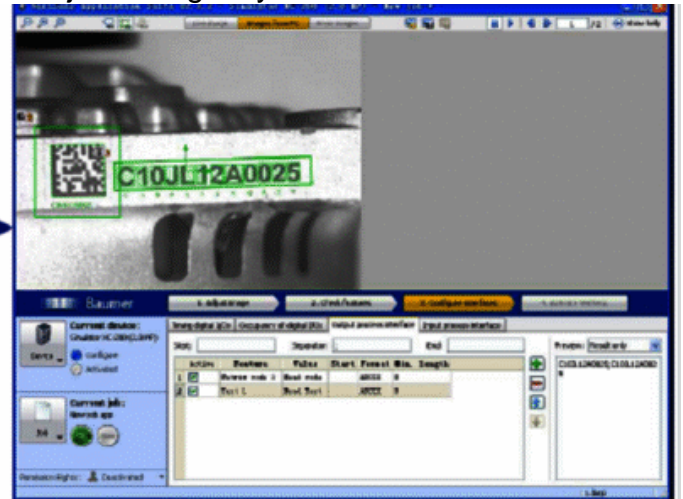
C10JL12A0025

Baumer

1. adjust image
2. check features
3. configure interfaces
4. activate/debug

Current device:

Configure
Activated

Current job:

Timing digital I/Os
Occupancy of digital I/Os
Output process interface
Input process interface

Start
Separator
End

| Active | Feature | Value | Start | Format | Min. length |
|---|---|---|---|---|---|
| 1 | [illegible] | Read code | | ASCII | 0 |
| 2 | Text 1 | Read Text | | ASCII | 0 |

Preview: Result only

C10JL12A0025|C10JL12A0025

Permission Rights: Deactivated